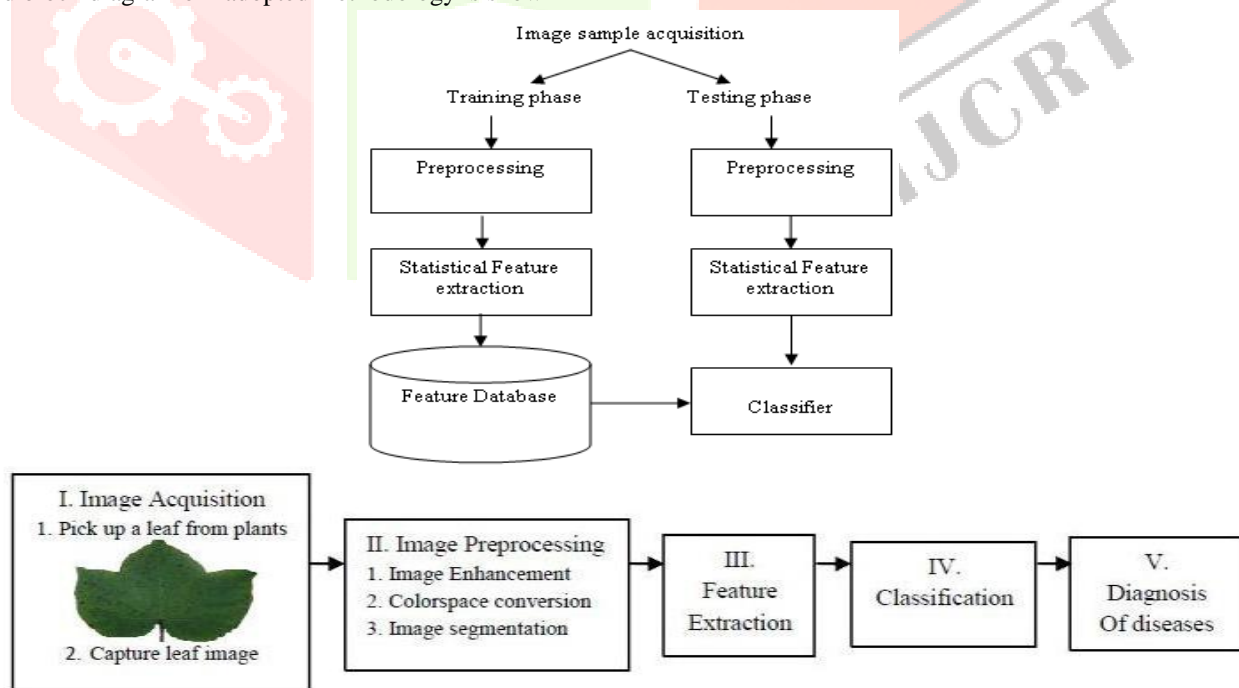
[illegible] adopted methodology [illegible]

Image sample acquisition

Training phase

Testing phase

Preprocessing

Preprocessing

Statistical Feature extraction

Statistical Feature extraction

Feature Database

Classifier

I. Image Acquisition
1. Pick up a leaf from plants
2. Capture leaf image

II. Image Preprocessing
1. Image Enhancement
2. Colorspace conversion
3. Image segmentation

III. Feature Extraction

IV. Classification

V. Diagnosis Of diseases

IJCRT